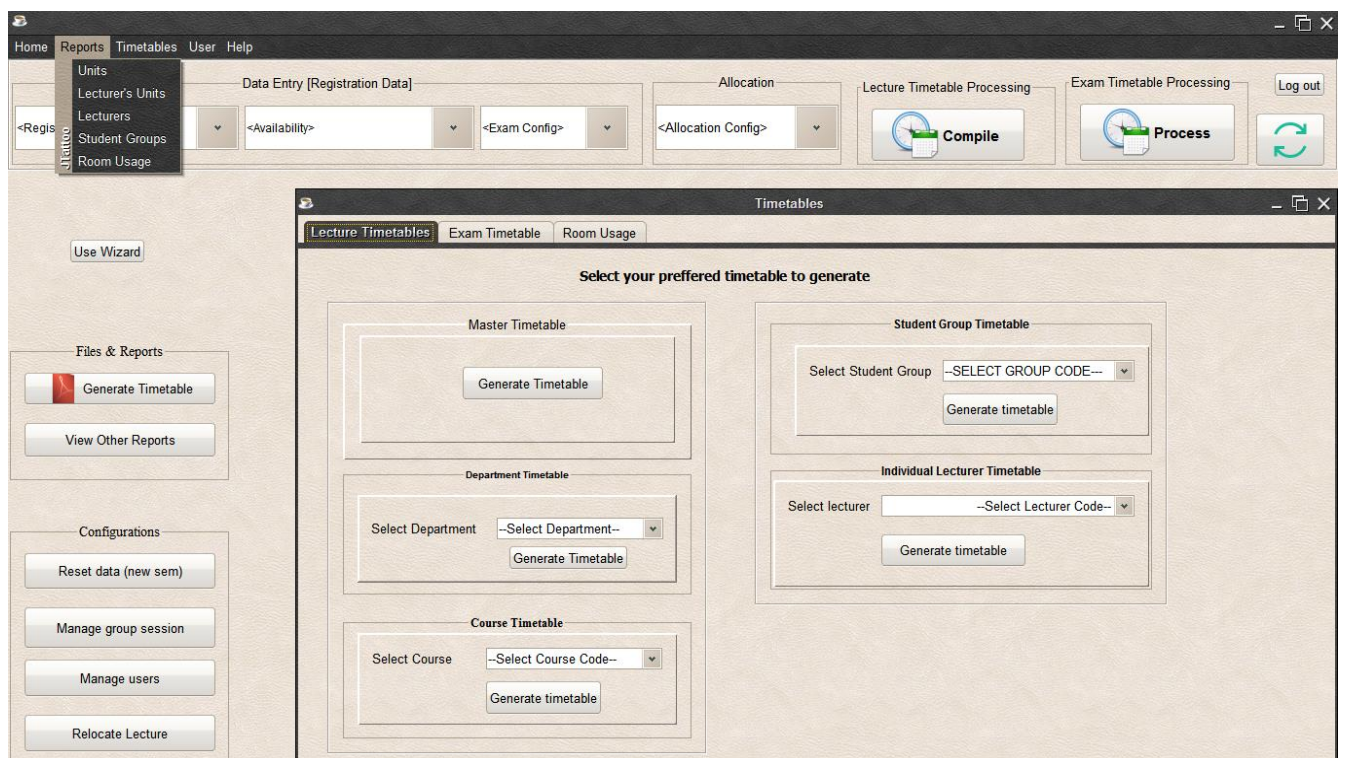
Home Reports Timetables User Help

Units
Lecturer's Units
Lecturers
Student Groups
Room Usage

Tattoo

Data Entry [Registration Data]
<Regis
<Availability>
<Exam Config>

Allocation
<Allocation Config>

Lecture Timetable Processing
Compile

Exam Timetable Processing
Process

Log out

Use Wizard

Files & Reports
Generate Timetable
View Other Reports

Configurations
Reset data (new sem)
Manage group session
Manage users
Relocate Lecture

Timetables

Lecture Timetables | Exam Timetable | Room Usage

Select your preffered timetable to generate

Master Timetable
Generate Timetable

Department Timetable
Select Department --Select Department--
Generate Timetable

Course Timetable
Select Course --Select Course Code--
Generate timetable

Student Group Timetable
Select Student Group --SELECT GROUP CODE---
Generate timetable

Individual Lecturer Timetable
Select lecturer --Select Lecturer Code--
Generate timetable